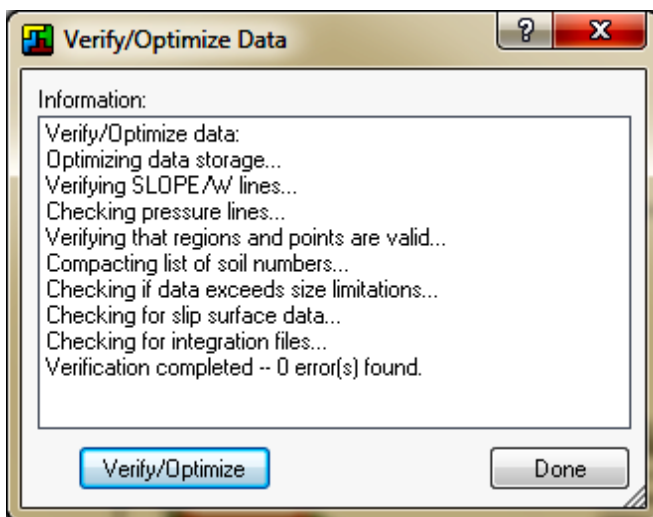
Verify/Optimize Data

?

X

Information:

Verify/Optimize data:
Optimizing data storage...
Verifying SLOPE/W lines...
Checking pressure lines...
Verifying that regions and points are valid...
Compacting list of soil numbers...
Checking if data exceeds size limitations...
Checking for slip surface data...
Checking for integration files...
Verification completed -- 0 error(s) found.

Verify/Optimize

Done